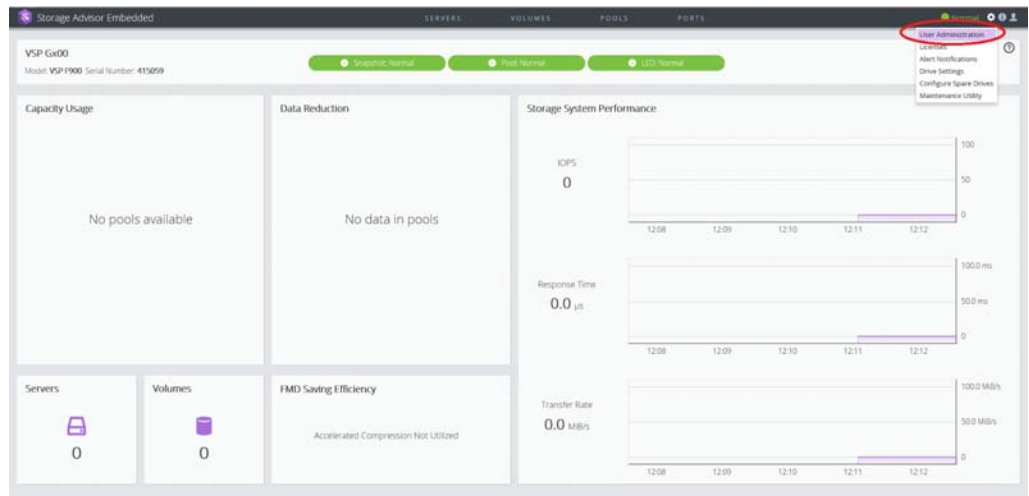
Storage Advisor Embedded

SERVERS VOLUMES POOLS PORTS

Normal

User Administration
Licenses
Alert Notifications
Drive Settings
Configure Spare Drives
Maintenance Utility

VSP Gx00
Model: VSP F900 Serial Number: 415059

Snapshot: Normal
Pool: Normal
LED: Normal

Capacity Usage

No pools available

Data Reduction

No data in pools

Storage System Performance

IOPS
0

100
50
0
12:08 12:09 12:10 12:11 12:12

Response Time
0.0 µs

100.0 ms
50.0 ms
0
12:08 12:09 12:10 12:11 12:12

Transfer Rate
0.0 MB/s

100.0 MB/s
50.0 MB/s
0
12:08 12:09 12:10 12:11 12:12

Servers
0

Volumes
0

FMD Saving Efficiency

Accelerated Compression Not Utilized